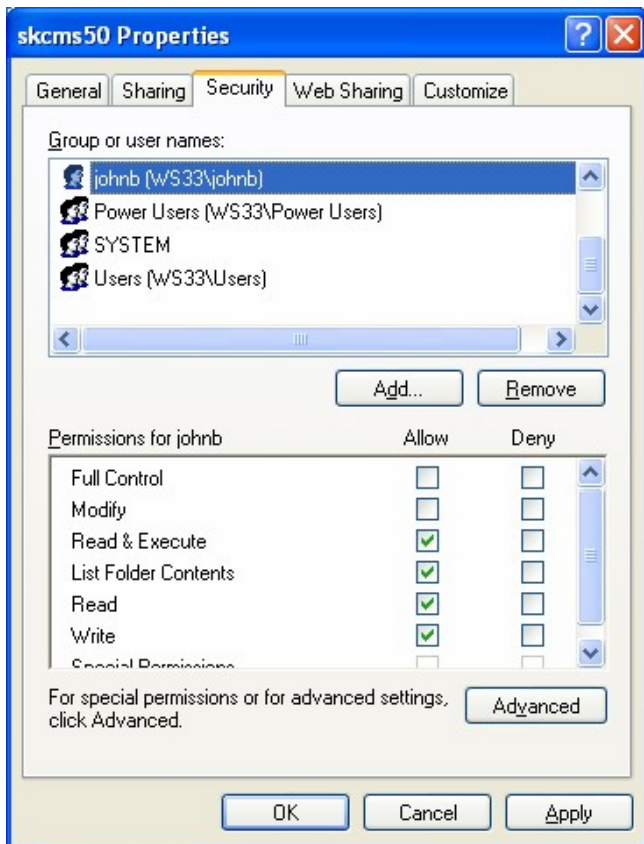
skcms50 Properties

General | Sharing | Security | Web Sharing | Customize

Group or user names:

johnb (WS33\johnb)
Power Users (WS33\Power Users)
SYSTEM
Users (WS33\Users)

Add... | Remove

| Permissions for johnb | Allow | Deny |
|---|---|---|
| Full Control | ☐ | ☐ |
| Modify | ☐ | ☐ |
| Read & Execute | ☑ | ☐ |
| List Folder Contents | ☑ | ☐ |
| Read | ☑ | ☐ |
| Write | ☑ | ☐ |
| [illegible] | | |

For special permissions or for advanced settings, click Advanced.

Advanced

OK | Cancel | Apply